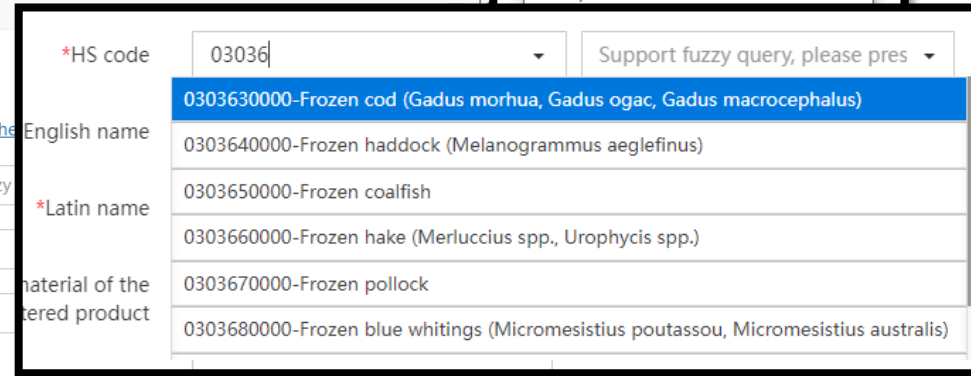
*HS code
03036
Support fuzzy query, please pres
0303630000-Frozen cod (Gadus morhua, Gadus ogac, Gadus macrocephalus)
English name
0303640000-Frozen haddock (Melanogrammus aeglefinus)
0303650000-Frozen coalfish
*Latin name
0303660000-Frozen hake (Merluccius spp., Urophycis spp.)
naterial of the
0303670000-Frozen pollock
tered product
0303680000-Frozen blue whitings (Micromesistius poutassou, Micromesistius australis)